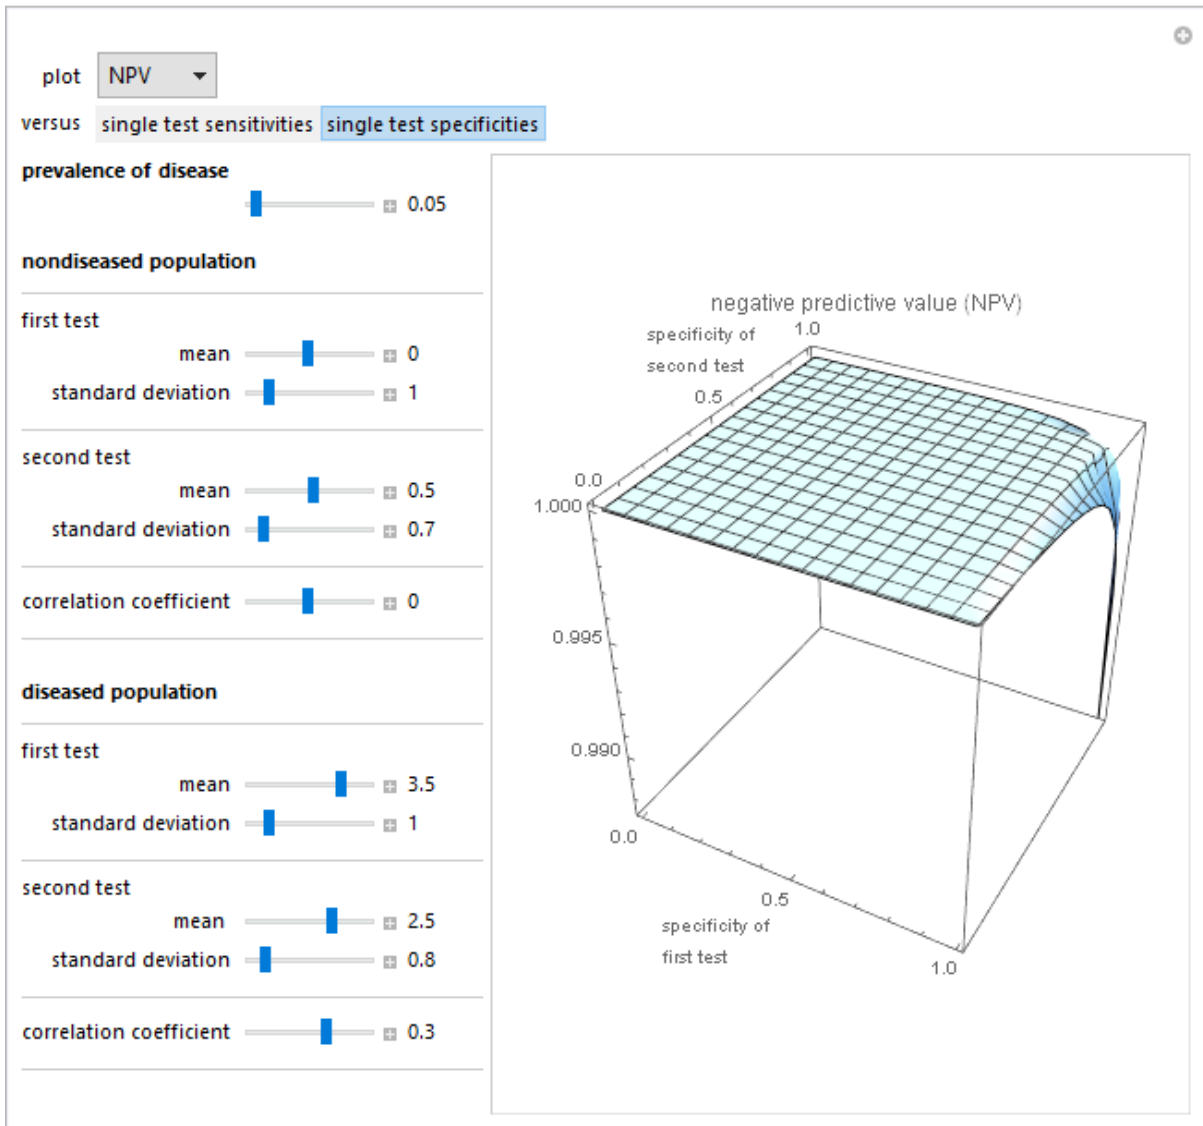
plot NPV

versus single test sensitivities single test specificities

prevalence of disease
0.05

nondiseased population

first test
mean 0
standard deviation 1

second test
mean 0.5
standard deviation 0.7

correlation coefficient 0

diseased population

first test
mean 3.5
standard deviation 1

second test
mean 2.5
standard deviation 0.8

correlation coefficient 0.3

negative predictive value (NPV)

specificity of second test
1.0
0.5
0.0
1.000
0.995
0.990
0.0
0.5
specificity of first test
1.0